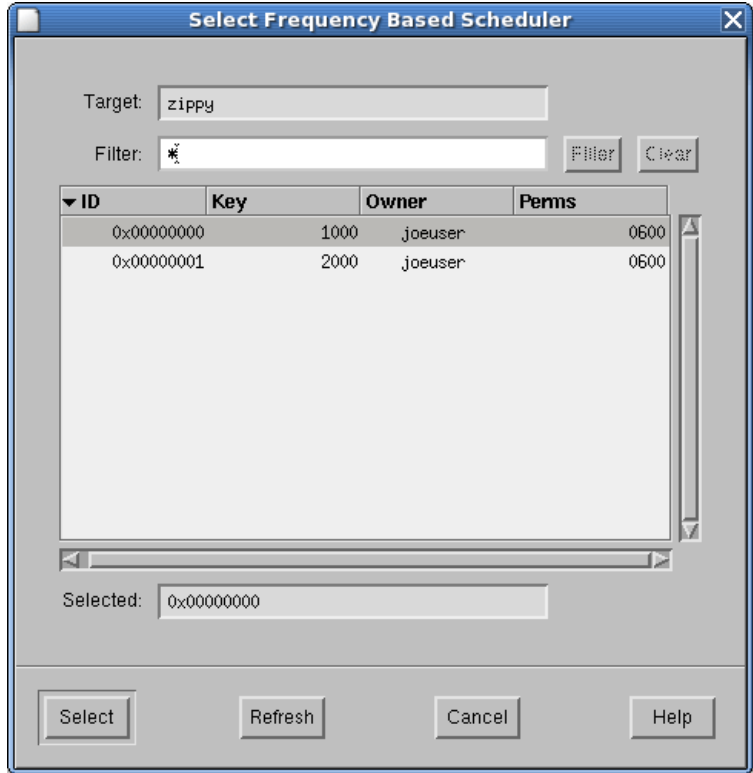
Select Frequency Based Scheduler

Target: zippy

Filter: *

Filter Clear

| ID | Key | Owner | Perms |
|---|---|---|---|
| 0x00000000 | 1000 | joeuser | 0600 |
| 0x00000001 | 2000 | joeuser | 0600 |

Selected: 0x00000000

Select Refresh Cancel Help